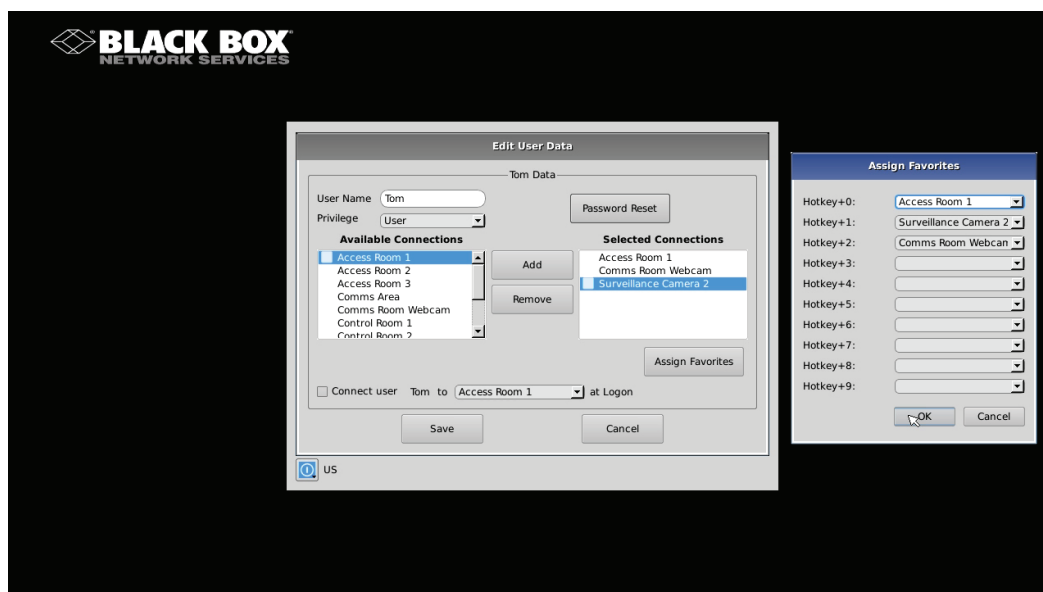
BLACK BOX
NETWORK SERVICES

Edit User Data

Tom Data

User Name Tom
Privilege User

Password Reset

Available Connections
Access Room 1
Access Room 2
Access Room 3
Comms Area
Comms Room Webcam
Control Room 1
Control Room 2

Add
Remove

Selected Connections
Access Room 1
Comms Room Webcam
Surveillance Camera 2

Assign Favorites

Connect user Tom to Access Room 1 at Logon

Save
Cancel

US

Assign Favorites

| | |
|---|---|
| Hotkey+0: | Access Room 1 |
| Hotkey+1: | Surveillance Camera 2 |
| Hotkey+2: | Comms Room Webcan |
| Hotkey+3: | |
| Hotkey+4: | |
| Hotkey+5: | |
| Hotkey+6: | |
| Hotkey+7: | |
| Hotkey+8: | |
| Hotkey+9: | |

OK
Cancel